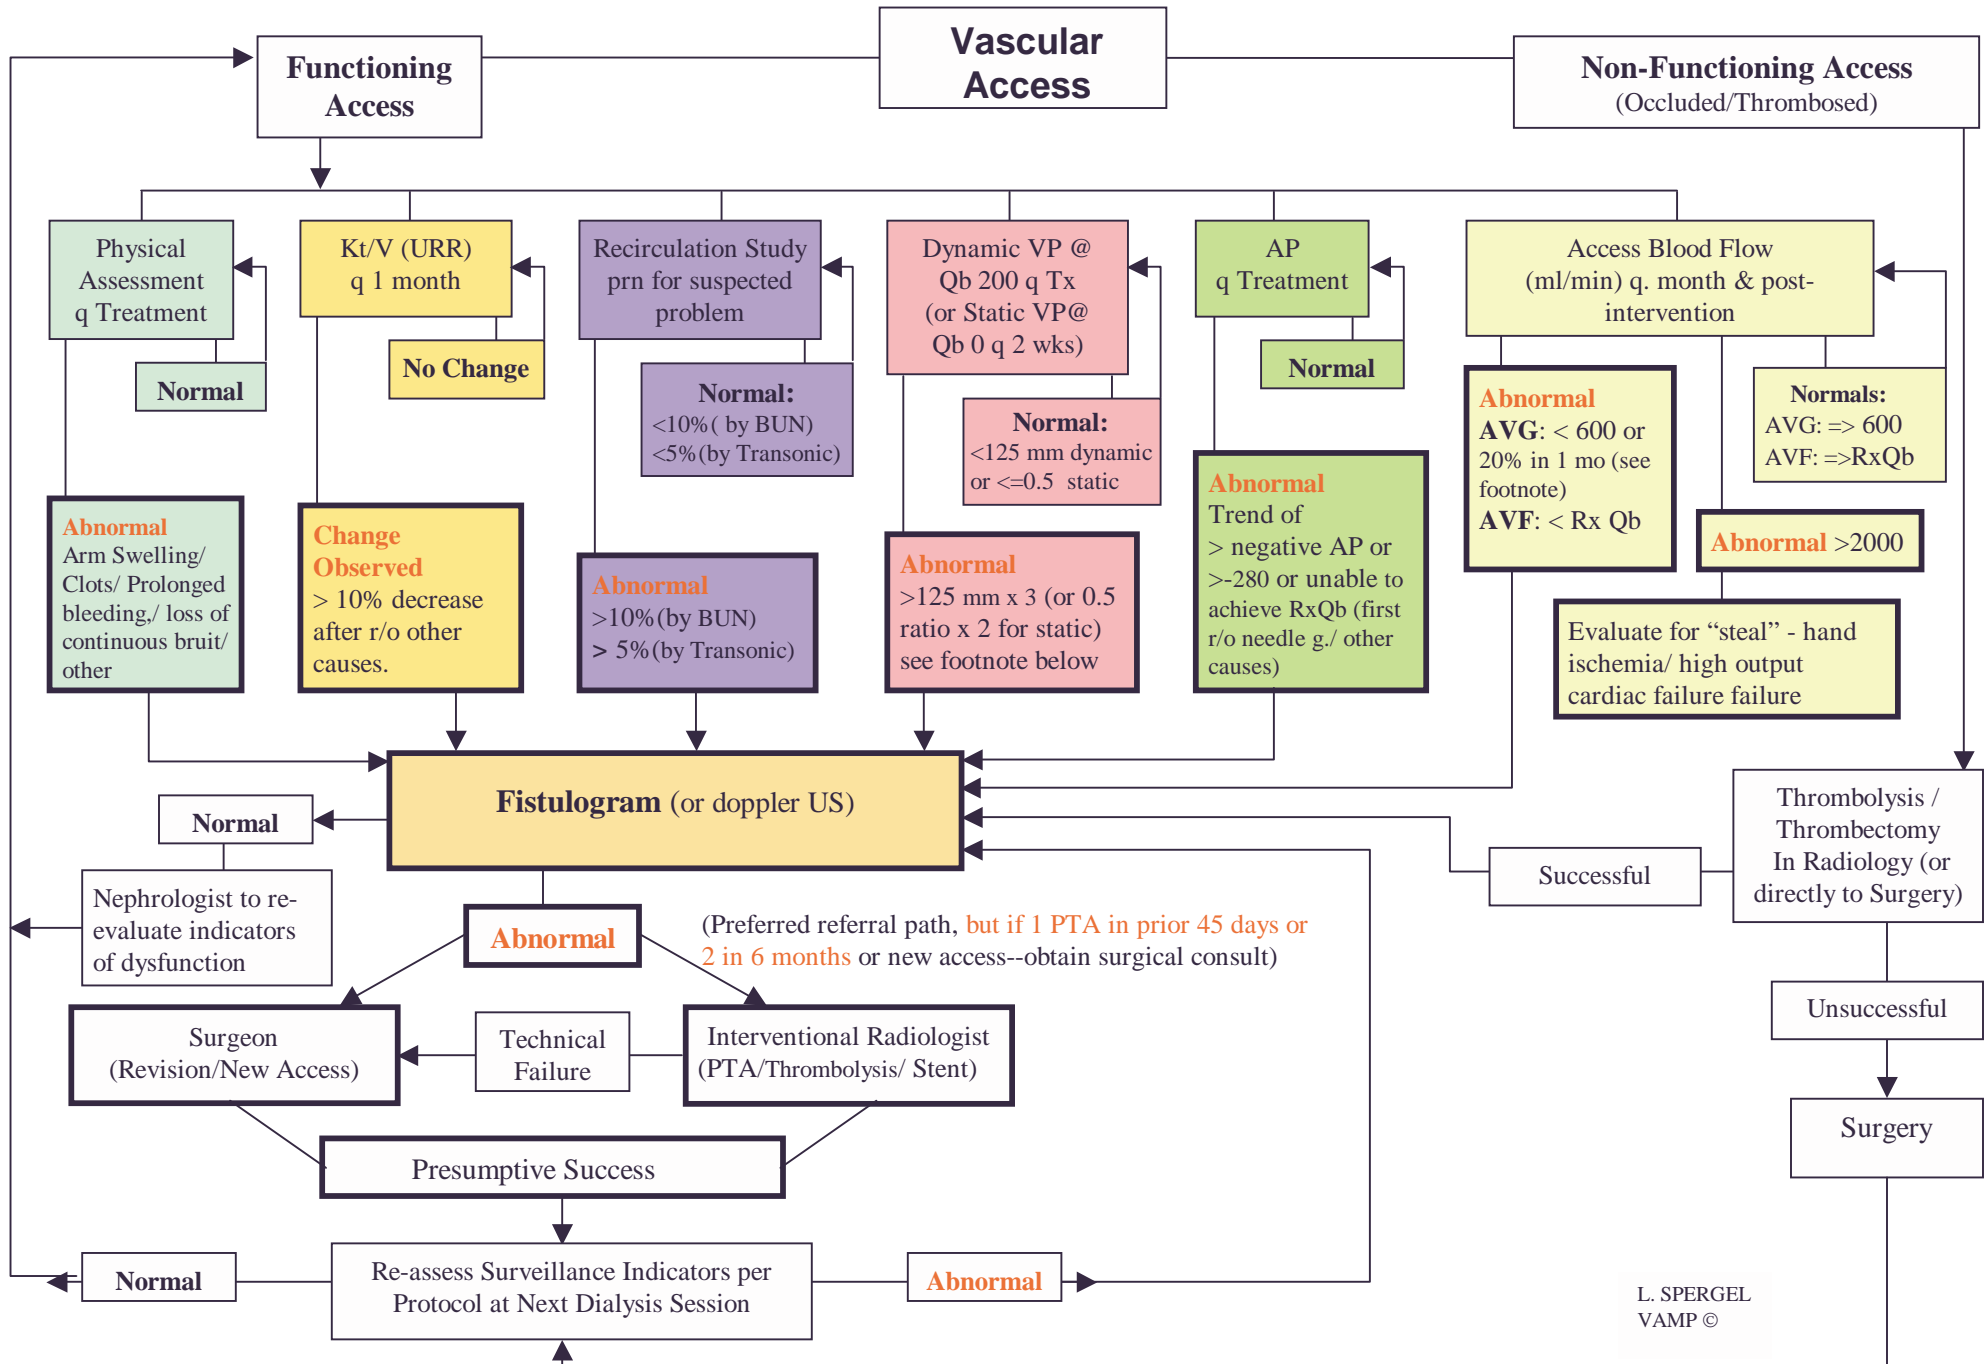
Functioning Access

Vascular Access

Non-Functioning Access
(Occluded/Thrombosed)

Physical Assessment q Treatment

Normal

Abnormal
Arm Swelling/ Clots/ Prolonged bleeding,/ loss of continuous bruit/ other

Kt/V (URR) q 1 month

No Change

Change Observed
> 10% decrease after r/o other causes.

Recirculation Study prn for suspected problem

Normal:
<10%( by BUN)
<5%(by Transonic)

Abnormal
>10%(by BUN)
> 5%(by Transonic)

Dynamic VP @ Qb 200 q Tx (or Static VP@ Qb 0 q 2 wks)

Normal:
<125 mm dynamic or <=0.5 static

Abnormal
>125 mm x 3 (or 0.5 ratio x 2 for static) see footnote below

AP q Treatment

Normal

Abnormal
Trend of > negative AP or >-280 or unable to achieve RxQb (first r/o needle g./ other causes)

Access Blood Flow (ml/min) q. month & post-intervention

Abnormal
AVG: < 600 or 20% in 1 mo (see footnote)
AVF: < Rx Qb

Normals:
AVG: => 600
AVF: =>RxQb

Abnormal >2000

Evaluate for "steal" - hand ischemia/ high output cardiac failure failure

Fistulogram (or doppler US)

Normal

Nephrologist to re-evaluate indicators of dysfunction

Abnormal

(Preferred referral path, but if 1 PTA in prior 45 days or 2 in 6 months or new access--obtain surgical consult)

Surgeon
(Revision/New Access)

Technical Failure

Interventional Radiologist
(PTA/Thrombolysis/ Stent)

Presumptive Success

Normal

Re-assess Surveillance Indicators per Protocol at Next Dialysis Session

Abnormal

Thrombolysis / Thrombectomy In Radiology (or directly to Surgery)

Successful

Unsuccessful

Surgery

L. SPERGEL
VAMP ©